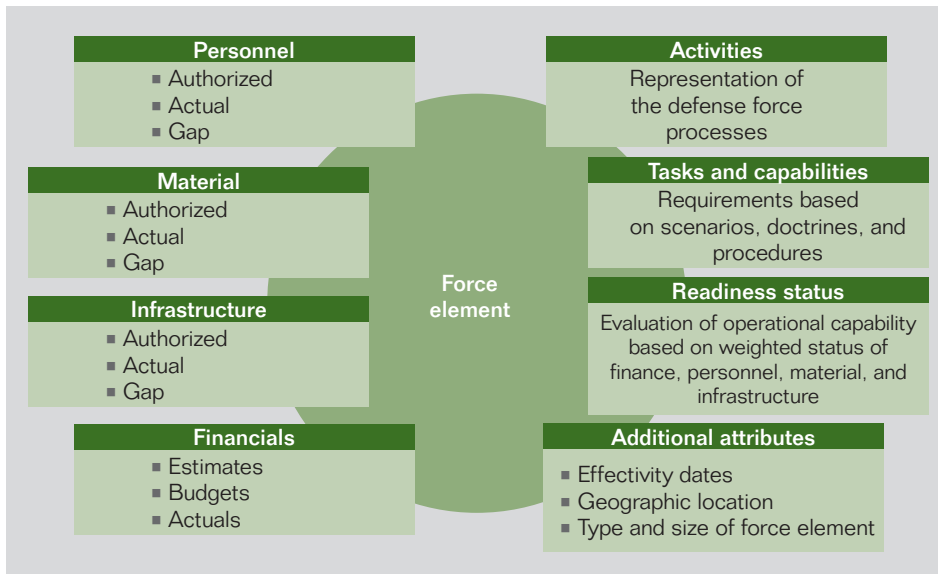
Personnel
- Authorized
- Actual
- Gap

Material
- Authorized
- Actual
- Gap

Infrastructure
- Authorized
- Actual
- Gap

Financials
- Estimates
- Budgets
- Actuals

Force element

Activities
Representation of the defense force processes

Tasks and capabilities
Requirements based on scenarios, doctrines, and procedures

Readiness status
Evaluation of operational capability based on weighted status of finance, personnel, material, and infrastructure

Additional attributes
- Effectivity dates
- Geographic location
- Type and size of force element